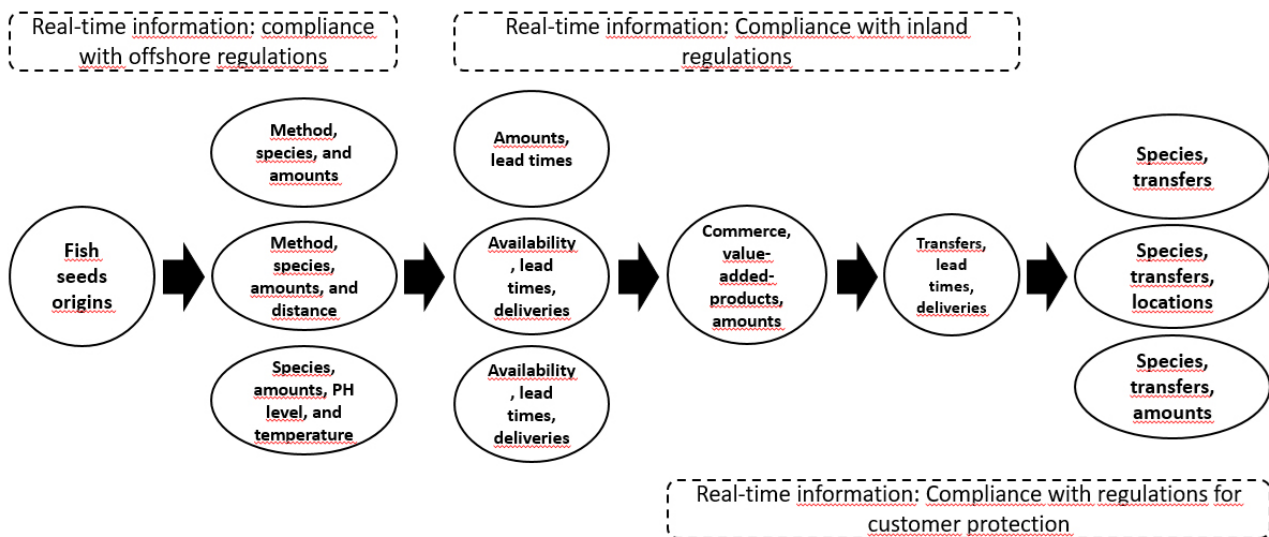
Real-time information: compliance with offshore regulations

Real-time information: Compliance with inland regulations

Fish seeds origins

Method, species, and amounts

Method, species, amounts, and distance

Species, amounts, PH level, and temperature

Amounts, lead times

Availability, lead times, deliveries

Availability, lead times, deliveries

Commerce, value-added-products, amounts

Transfers, lead times, deliveries

Species, transfers

Species, transfers, locations

Species, transfers, amounts

Real-time information: Compliance with regulations for customer protection